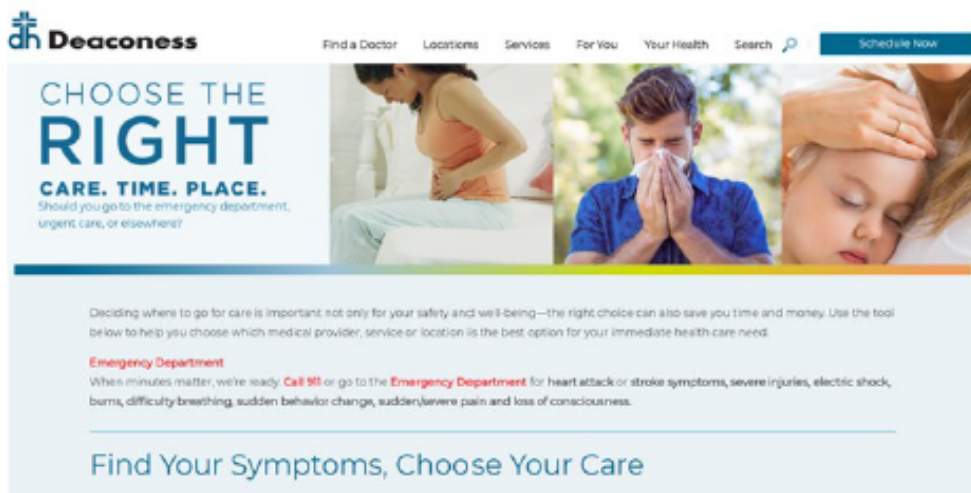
Deaconess

Find a Doctor Locations Services For You Your Health Search Schedule Now

CHOOSE THE RIGHT

CARE. TIME. PLACE.

Should you go to the emergency department, urgent care, or elsewhere?

Deciding where to go for care is important not only for your safety and well-being—the right choice can also save you time and money. Use the tool below to help you choose which medical provider, service or location is the best option for your immediate health care need.

Emergency Department

When minutes matter, we're ready. Call 911 or go to the Emergency Department for heart attack or stroke symptoms, severe injuries, electric shock, burns, difficulty breathing, sudden behavior change, sudden/severe pain and loss of consciousness.

Find Your Symptoms, Choose Your Care